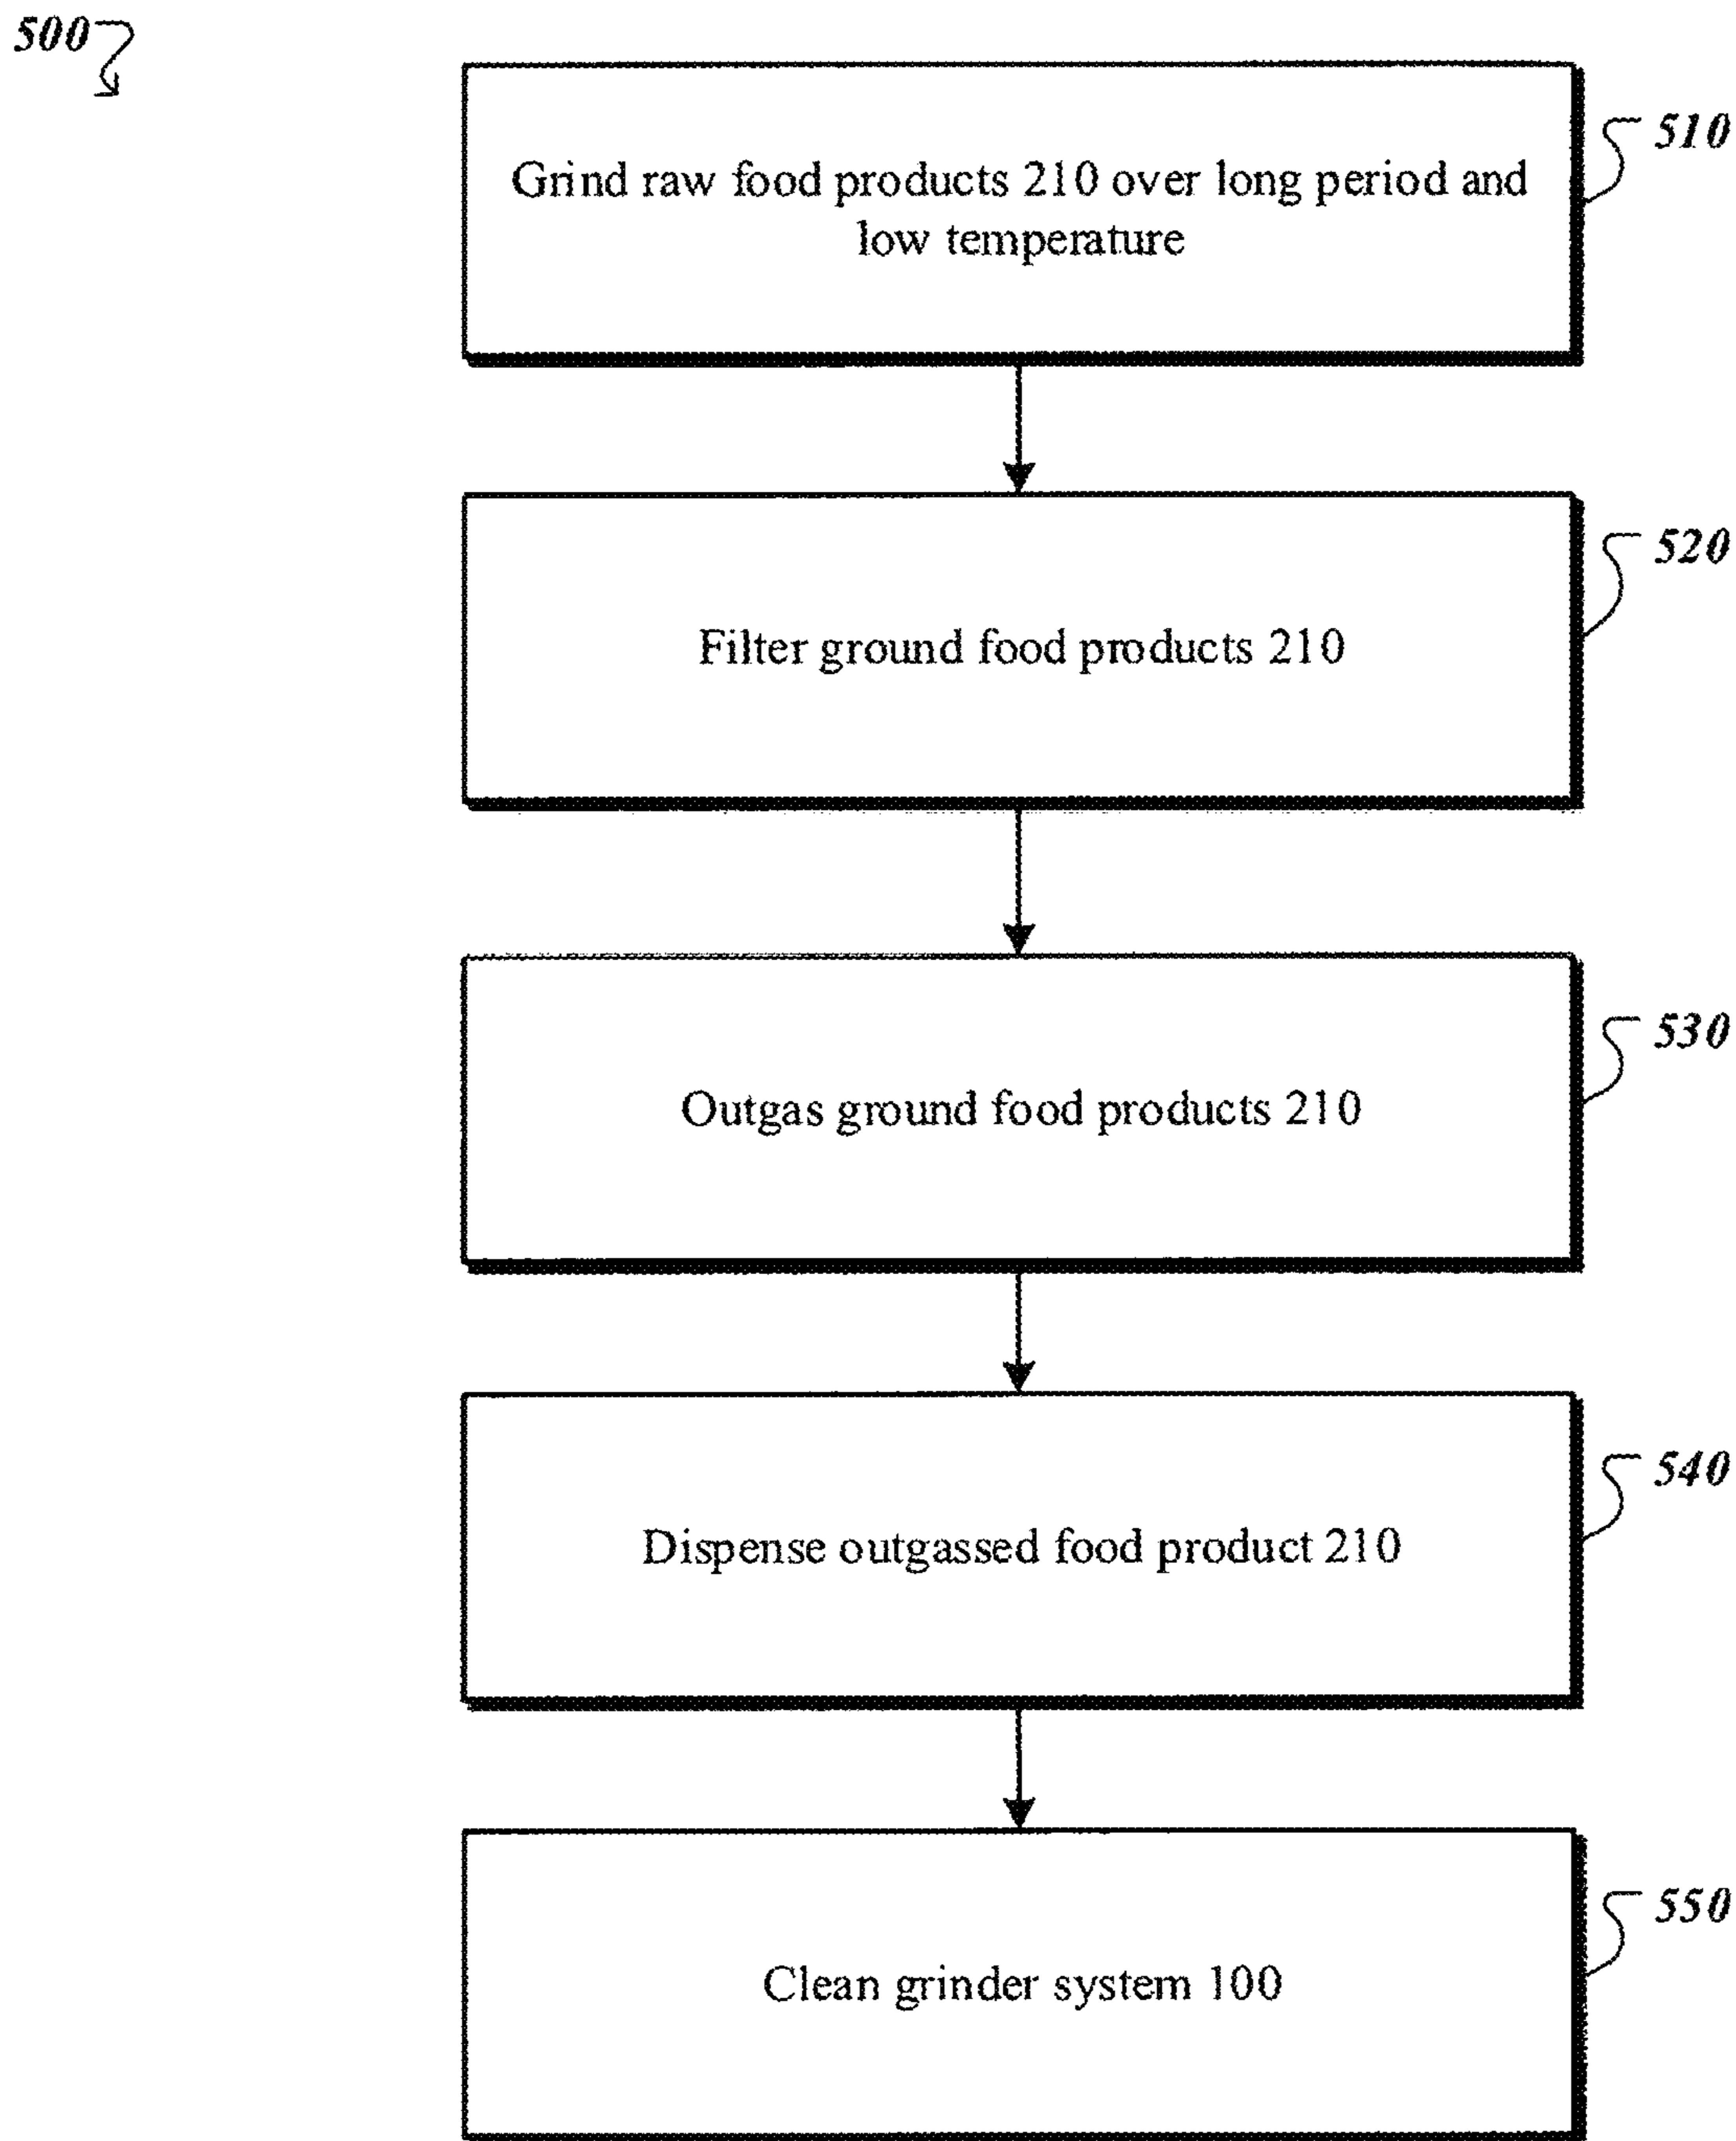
500

510

Grind raw food products 210 over long period and low temperature

520

Filter ground food products 210

530

Outgas ground food products 210

540

Dispense outgassed food product 210

550

Clean grinder system 100